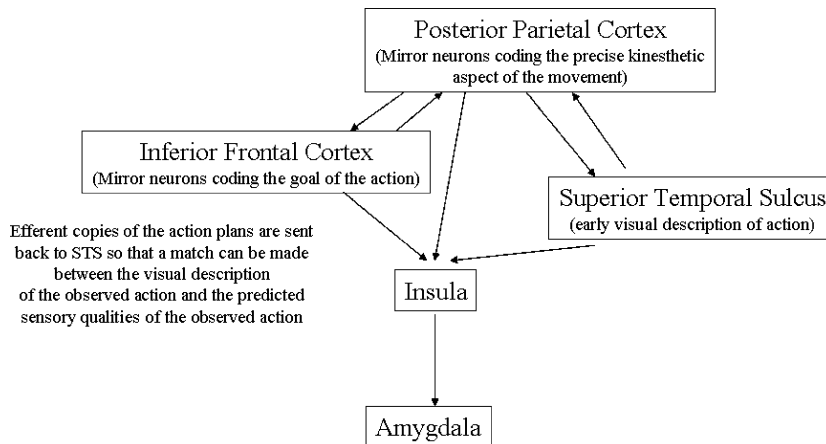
Posterior Parietal Cortex
(Mirror neurons coding the precise kinesthetic aspect of the movement)

Inferior Frontal Cortex
(Mirror neurons coding the goal of the action)

Superior Temporal Sulcus
(early visual description of action)

Efferent copies of the action plans are sent back to STS so that a match can be made between the visual description of the observed action and the predicted sensory qualities of the observed action

Insula

Amygdala